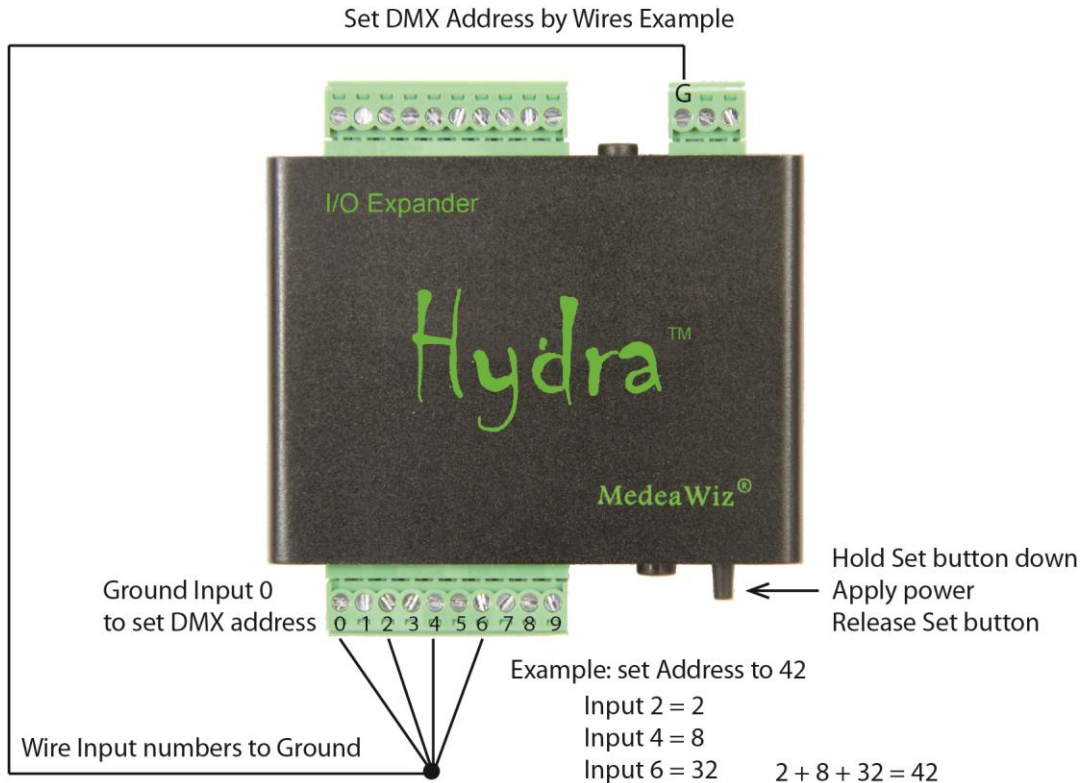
Set DMX Address by Wires Example

G

I/O Expander

Hydra™

MedeaWiz®

Hold Set button down
Apply power
Release Set button

Ground Input 0
to set DMX address

0 1 2 3 4 5 6 7 8 9

Example: set Address to 42

Input 2 = 2
Input 4 = 8
Input 6 = 32

$2 + 8 + 32 = 42$

Wire Input numbers to Ground